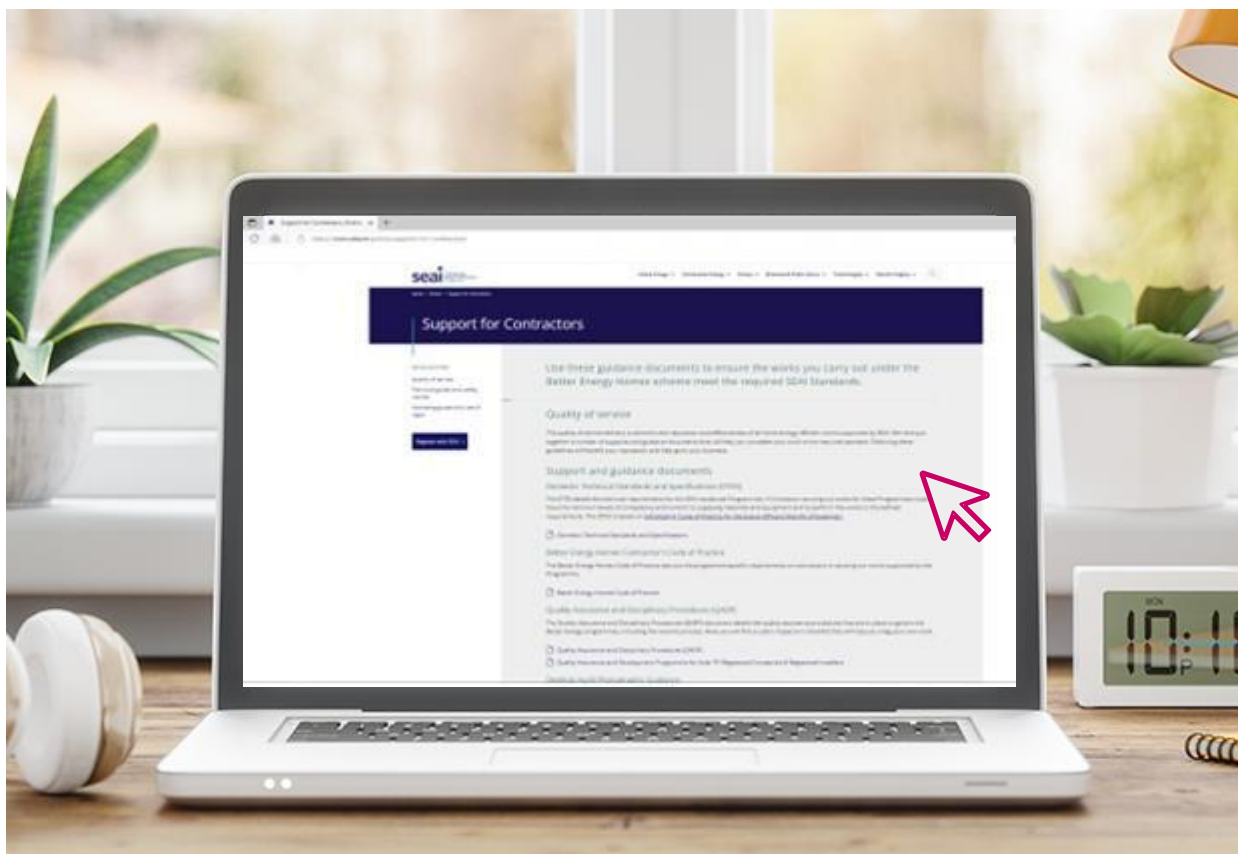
Support for Contractors | SEAI

seai

Support for Contractors

Use these guidance documents to ensure the works you carry out under the Better Energy Homes scheme meet the required SEAI Standards.

Quality of service

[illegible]

Register with SEAI

Support and guidance documents

Domestic Technical Standards and Specifications (DTSS)

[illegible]

Domestic Technical Standards and Specifications

Better Energy Homes Contractor's Code of Practice

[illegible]

Better Energy Homes Code of Practice

Quality Assurance and Disciplinary Procedure (QADP)

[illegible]

Quality Assurance and Disciplinary Procedure (QADP)

Quality Assurance and Development Programme for Solar PV Registered Companies & Registered Installers

MON

10:1